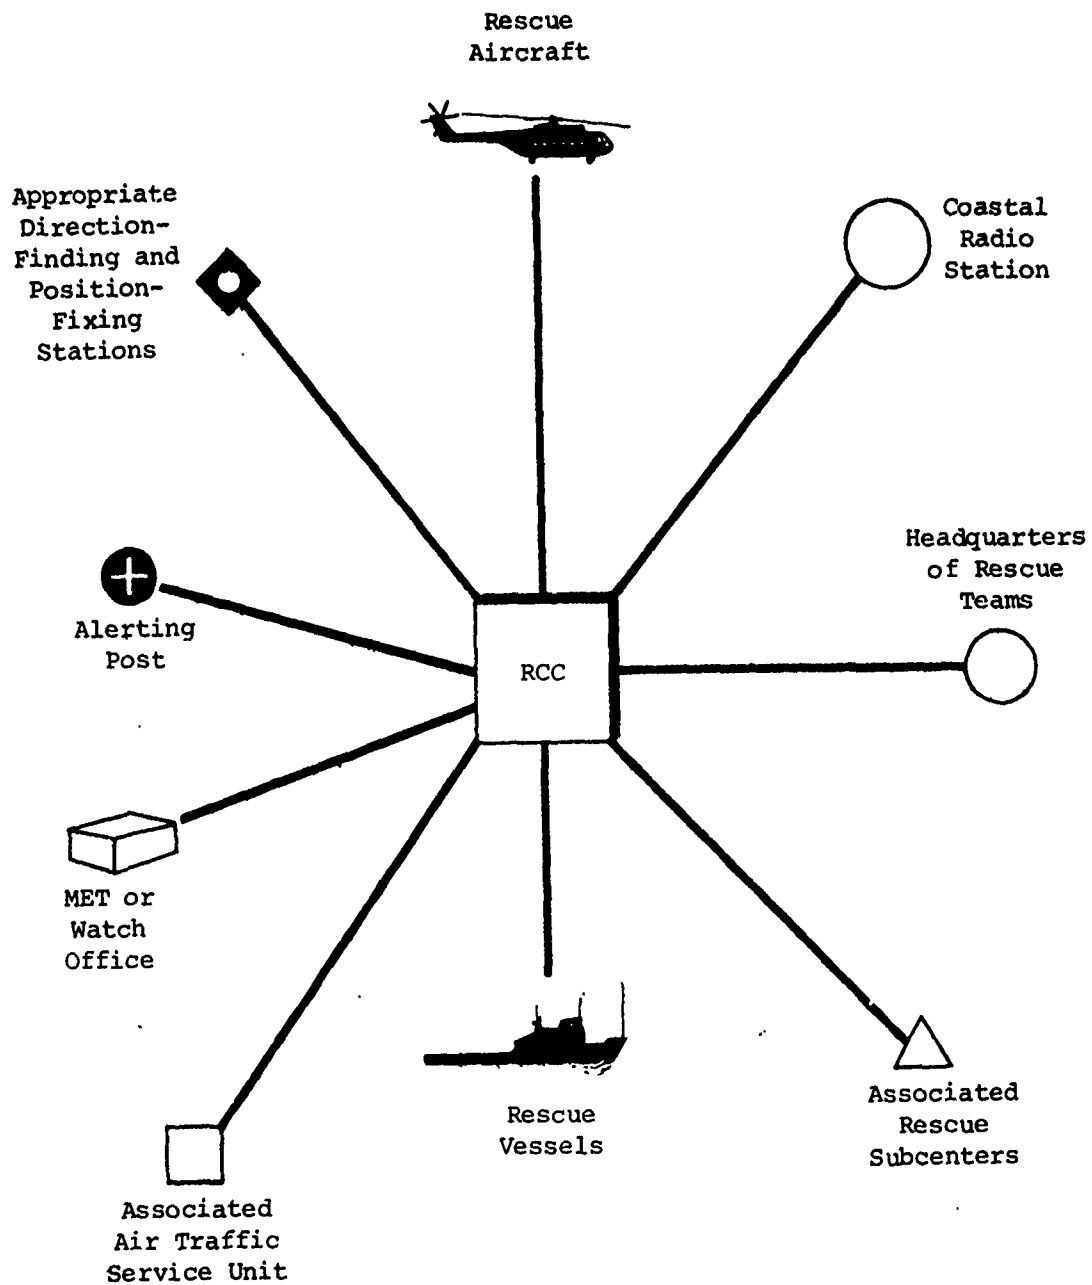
Rescue Aircraft

Appropriate Direction-Finding and Position-Fixing Stations

Coastal Radio Station

Headquarters of Rescue Teams

Alerting Post

RCC

MET or Watch Office

Rescue Vessels

Associated Rescue Subcenters

Associated Air Traffic Service Unit